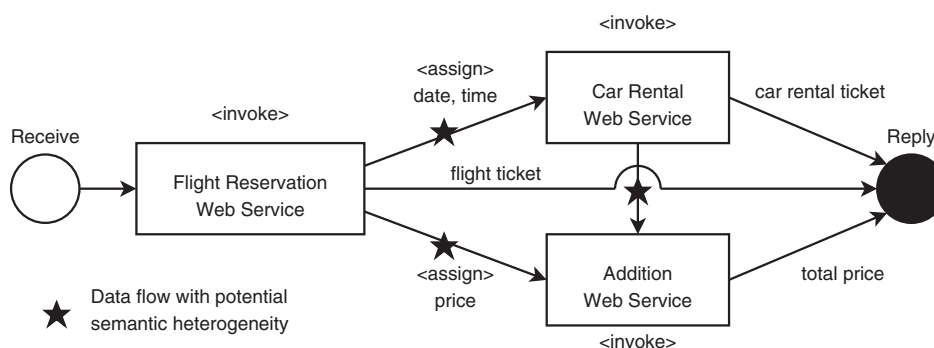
<invoke>

<assign>
date, time

Car Rental
Web Service

car rental ticket

<invoke>

Receive

Reply

Flight Reservation
Web Service

flight ticket

<assign>
price

Addition
Web Service

total price

<invoke>

★ Data flow with potential semantic heterogeneity